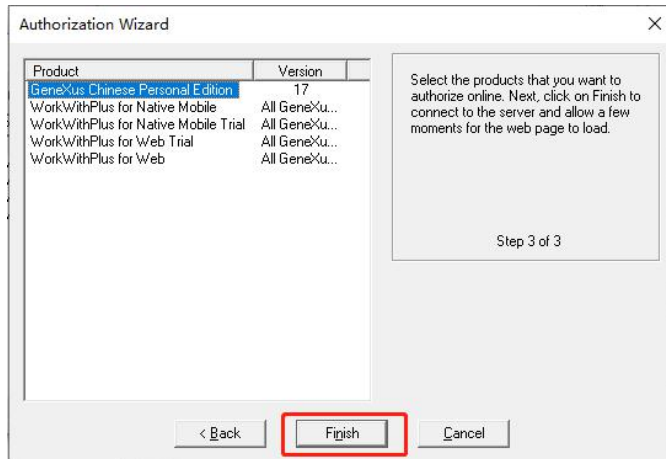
Authorization Wizard

X

| Product | Version |
|---|---|
| GeneXus Chinese Personal Edition | 17 |
| WorkWithPlus for Native Mobile | All GeneXu... |
| WorkWithPlus for Native Mobile Trial | All GeneXu... |
| WorkWithPlus for Web Trial | All GeneXu... |
| WorkWithPlus for Web | All GeneXu... |

Select the products that you want to authorize online. Next, click on Finish to connect to the server and allow a few moments for the web page to load.

Step 3 of 3

< Back

Finish

Cancel